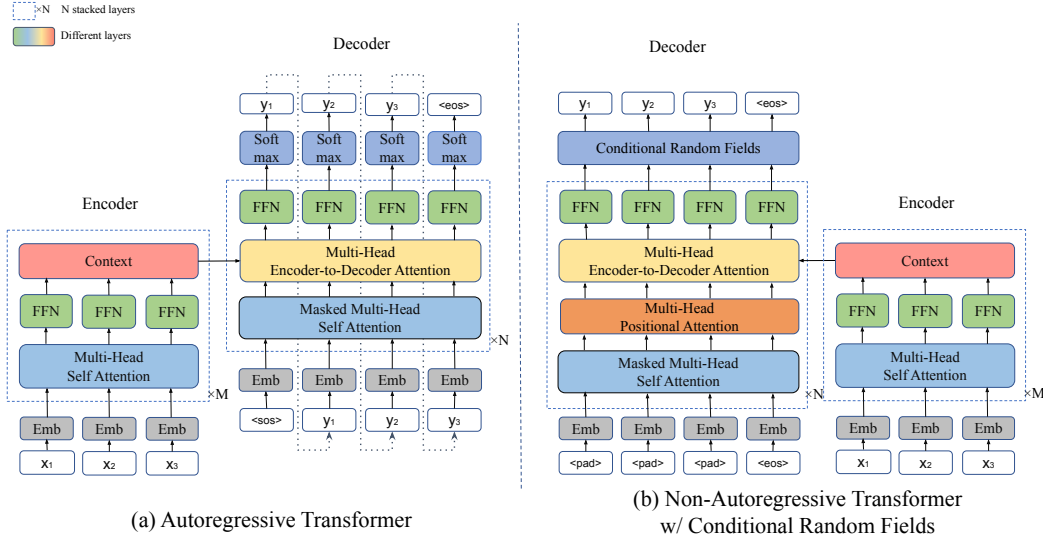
×N N stacked layers
Different layers

Encoder

Context

FFN FFN FFN

Multi-Head
Self Attention

×M

Emb Emb Emb

x₁ x₂ x₃

Decoder

y₁ y₂ y₃ <eos>

Soft max Soft max Soft max Soft max

FFN FFN FFN FFN

Multi-Head
Encoder-to-Decoder Attention

Masked Multi-Head
Self Attention

×N

Emb Emb Emb Emb

<sos> y₁ y₂ y₃

(a) Autoregressive Transformer

Decoder

y₁ y₂ y₃ <eos>

Conditional Random Fields

FFN FFN FFN FFN

Multi-Head
Encoder-to-Decoder Attention

Multi-Head
Positional Attention

Masked Multi-Head
Self Attention

×N

Emb Emb Emb Emb

<pad> <pad> <pad> <eos>

Encoder

Context

FFN FFN FFN

Multi-Head
Self Attention

×M

Emb Emb Emb

x₁ x₂ x₃

(b) Non-Autoregressive Transformer
w/ Conditional Random Fields